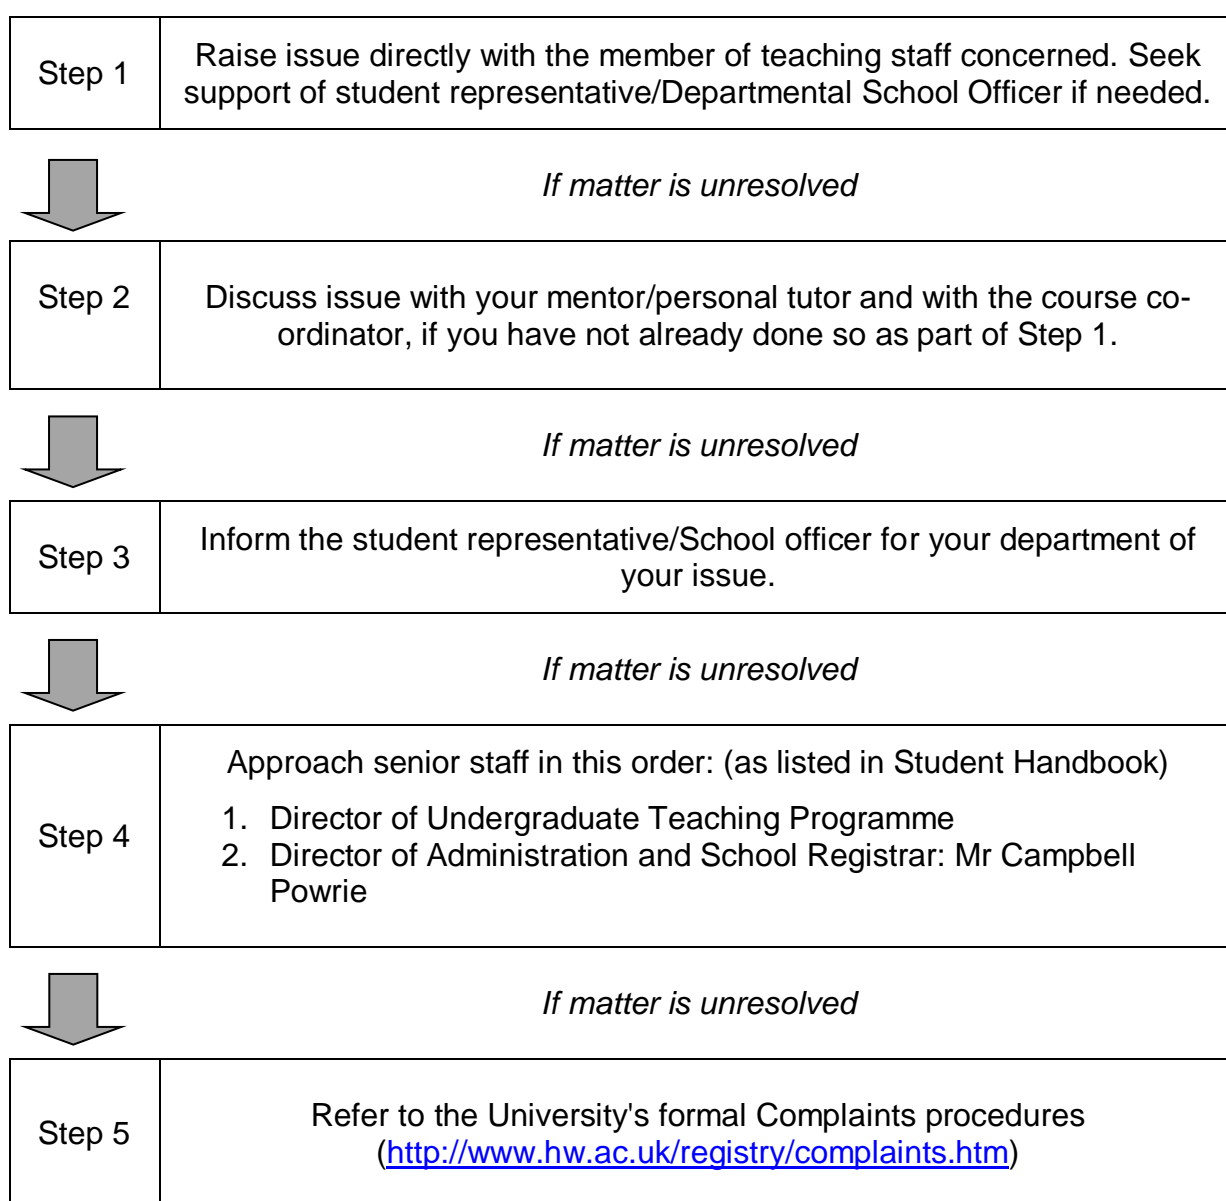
Step 1

Raise issue directly with the member of teaching staff concerned. Seek support of student representative/Departmental School Officer if needed.

*If matter is unresolved*

Step 2

Discuss issue with your mentor/personal tutor and with the course co-ordinator, if you have not already done so as part of Step 1.

*If matter is unresolved*

Step 3

Inform the student representative/School officer for your department of your issue.

*If matter is unresolved*

Step 4

Approach senior staff in this order: (as listed in Student Handbook)

1. Director of Undergraduate Teaching Programme
2. Director of Administration and School Registrar: Mr Campbell Powrie

*If matter is unresolved*

Step 5

Refer to the University's formal Complaints procedures (http://www.hw.ac.uk/registry/complaints.htm)